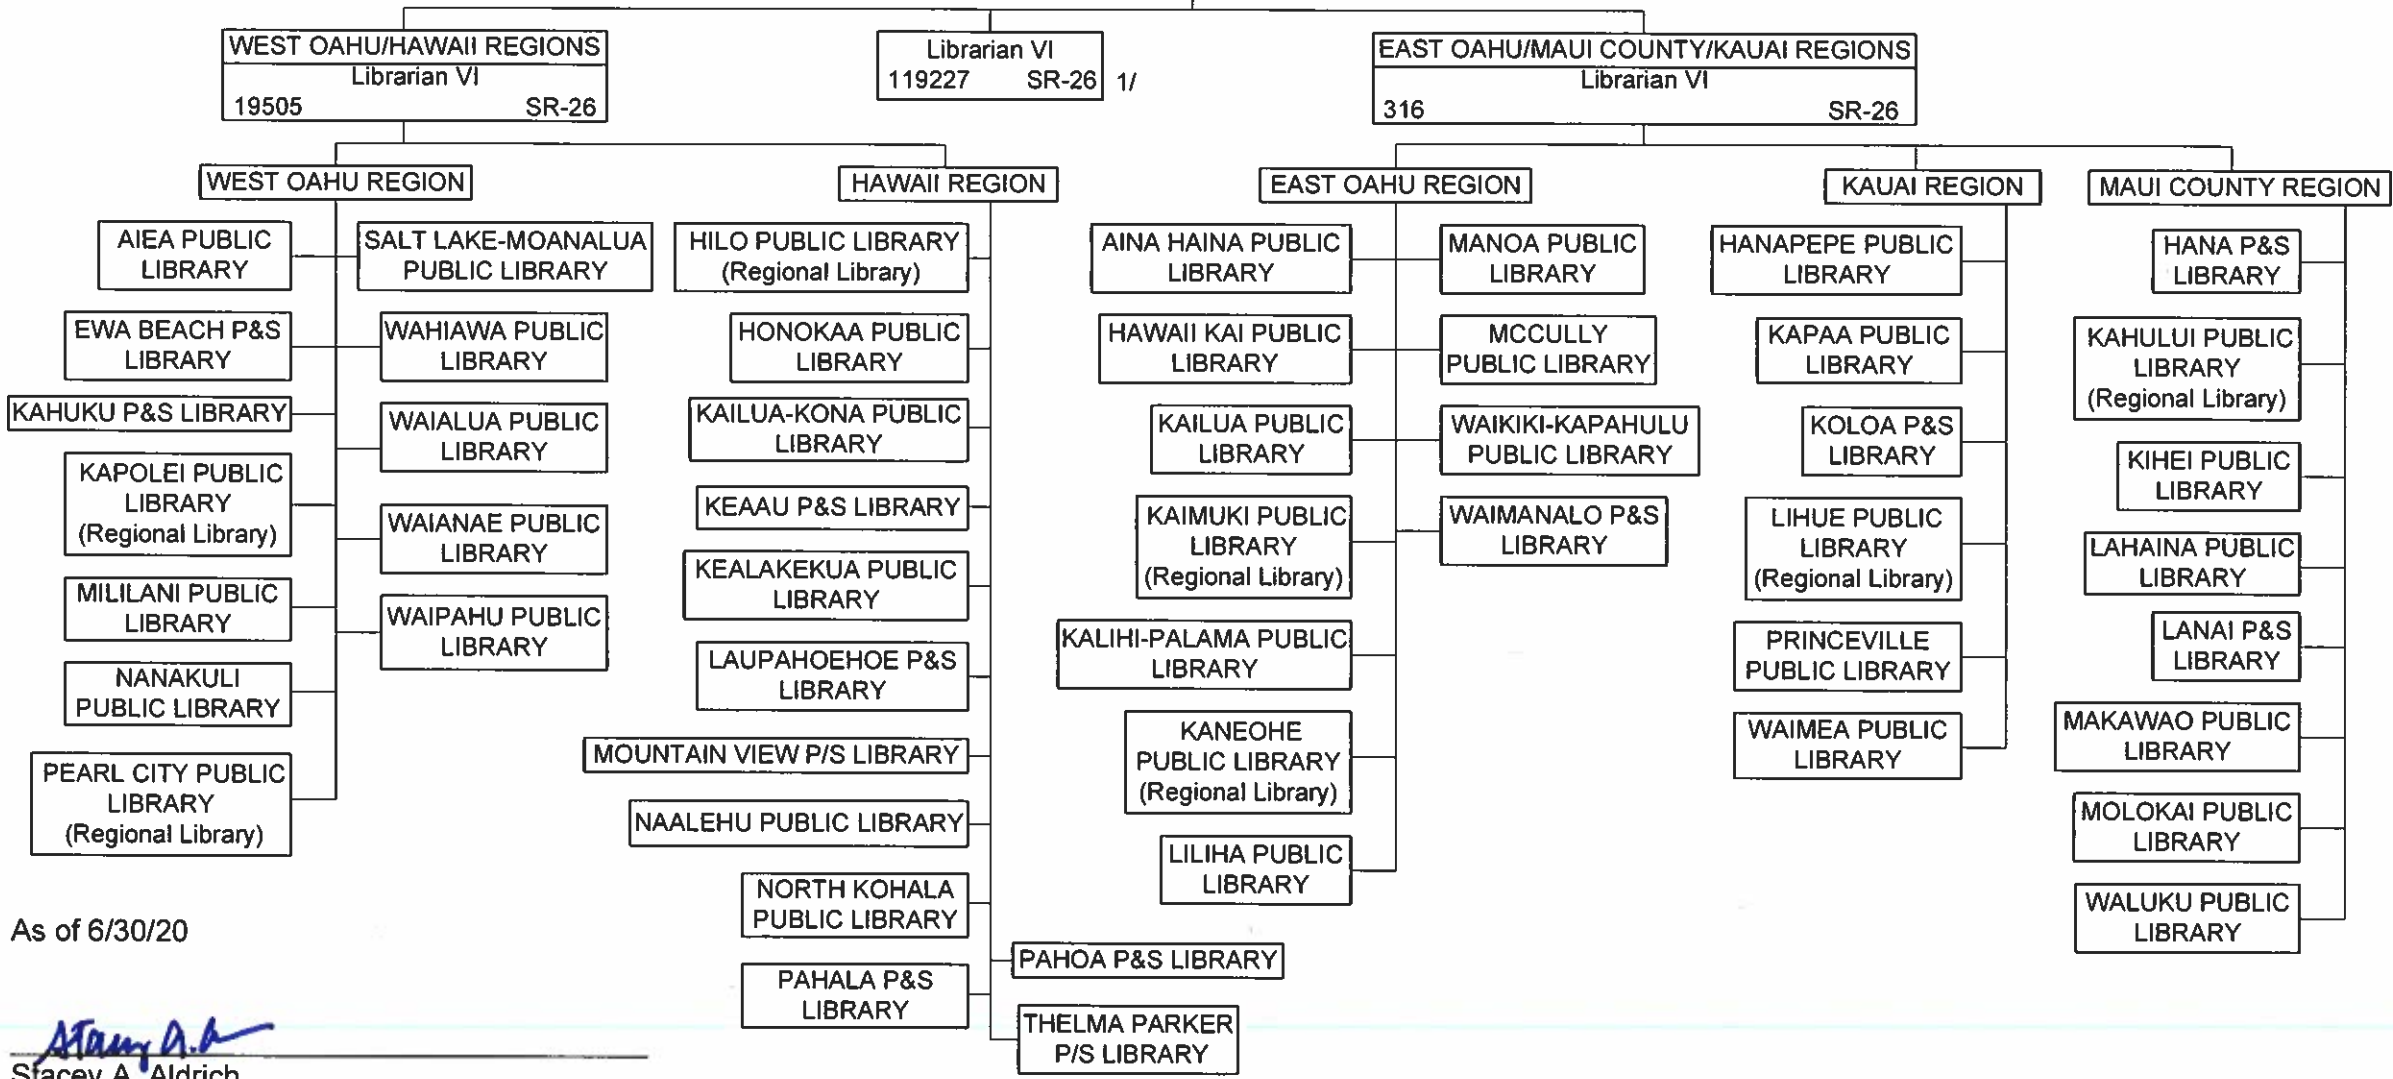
WEST OAHU/HAWAII REGIONS
Librarian VI
19505 SR-26

Librarian VI
119227 SR-26 1/

EAST OAHU/MAUI COUNTY/KAUAI REGIONS
Librarian VI
316 SR-26

WEST OAHU REGION

AIEA PUBLIC LIBRARY
EWA BEACH P&S LIBRARY
KAHUKU P&S LIBRARY
KAPOLEI PUBLIC LIBRARY (Regional Library)
MILILANI PUBLIC LIBRARY
NANAKULI PUBLIC LIBRARY
PEARL CITY PUBLIC LIBRARY (Regional Library)

SALT LAKE-MOANALUA PUBLIC LIBRARY
WAHIAWA PUBLIC LIBRARY
WAIALUA PUBLIC LIBRARY
WAIANAE PUBLIC LIBRARY
WAIPAHU PUBLIC LIBRARY

HAWAII REGION

HILO PUBLIC LIBRARY (Regional Library)
HONOKAA PUBLIC LIBRARY
KAILUA-KONA PUBLIC LIBRARY
KEAAU P&S LIBRARY
KEALAKEKUA PUBLIC LIBRARY
LAUPAHOEHOE P&S LIBRARY
MOUNTAIN VIEW P/S LIBRARY
NAALEHU PUBLIC LIBRARY
NORTH KOHALA PUBLIC LIBRARY
PAHALA P&S LIBRARY
PAHOA P&S LIBRARY
THELMA PARKER P/S LIBRARY

EAST OAHU REGION

AINA HAINA PUBLIC LIBRARY
HAWAII KAI PUBLIC LIBRARY
KAILUA PUBLIC LIBRARY
KAIMUKI PUBLIC LIBRARY (Regional Library)
KALIHI-PALAMA PUBLIC LIBRARY
KANEOHE PUBLIC LIBRARY (Regional Library)
LILIHA PUBLIC LIBRARY

MANOA PUBLIC LIBRARY
MCCULLY PUBLIC LIBRARY
WAIKIKI-KAPAHULU PUBLIC LIBRARY
WAIMANALO P&S LIBRARY

KAUAI REGION

HANAPEPE PUBLIC LIBRARY
KAPAA PUBLIC LIBRARY
KOLOA P&S LIBRARY
LIHUE PUBLIC LIBRARY (Regional Library)
PRINCEVILLE PUBLIC LIBRARY
WAIMEA PUBLIC LIBRARY

MAUI COUNTY REGION

HANA P&S LIBRARY
KAHULUI PUBLIC LIBRARY (Regional Library)
KIHEI PUBLIC LIBRARY
LAHAINA PUBLIC LIBRARY
LANAI P&S LIBRARY
MAKAWAO PUBLIC LIBRARY
MOLOKAI PUBLIC LIBRARY
WALUKU PUBLIC LIBRARY

As of 6/30/20

Stacey A. Aldrich
Stacey A. Aldrich